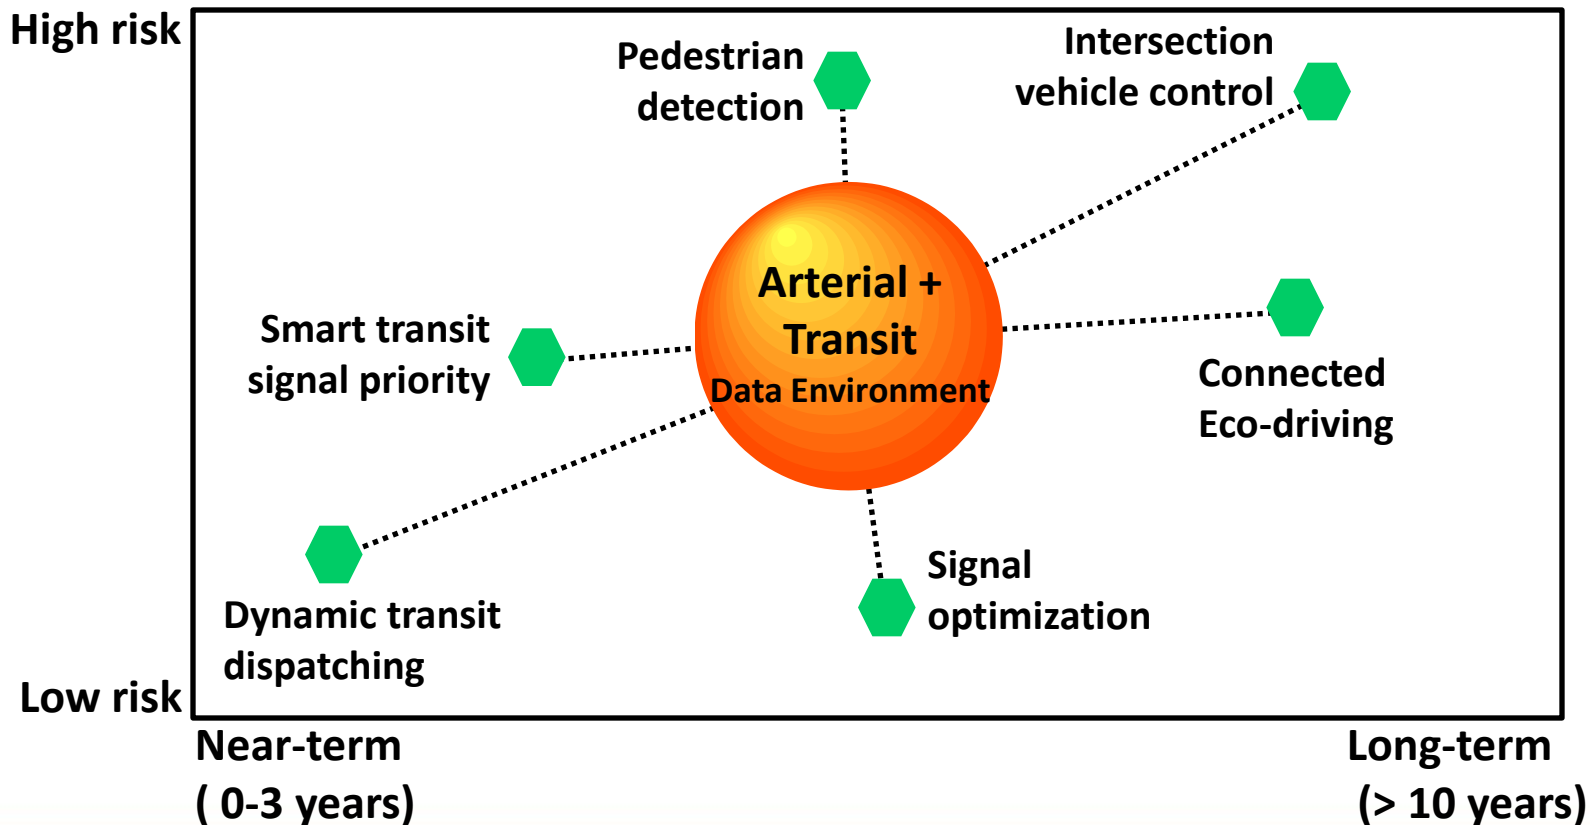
High risk

Pedestrian detection

Intersection vehicle control

Arterial + Transit
Data Environment

Smart transit signal priority

Connected Eco-driving

Dynamic transit dispatching

Signal optimization

Low risk

Near-term
( 0-3 years)

Long-term
(> 10 years)